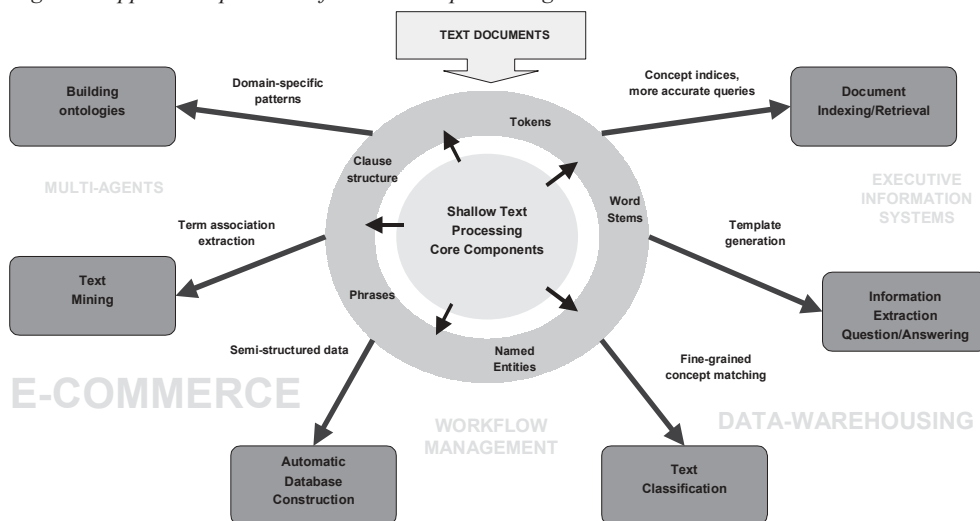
TEXT DOCUMENTS

Building ontologies

Domain-specific patterns

Concept indices, more accurate queries

Document Indexing/Retrieval

MULTI-AGENTS

Tokens

Clause structure

Word Stems

Shallow Text Processing Core Components

EXECUTIVE INFORMATION SYSTEMS

Term association extraction

Template generation

Text Mining

Phrases

Named Entities

Information Extraction Question/Answering

Semi-structured data

Fine-grained concept matching

E-COMMERCE

WORKFLOW MANAGEMENT

DATA-WAREHOUSING

Automatic Database Construction

Text Classification